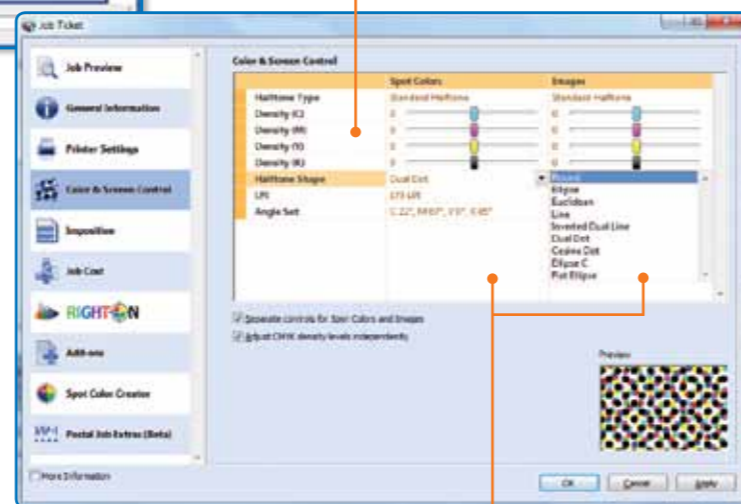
Job Ticket

Job Preview
General Information
Printer Settings
Color & Screen Control
Imposition
Job Cost
RIGHT ON
Add-ons
Spot Color Creator
Postal Job Extras (Beta)

Color & Screen Control

| | Spot Colors | Images |
|---|---|---|
| Halftone Type | Standard Halftone | Standard Halftone |
| Density (C) | 0 | 0 |
| Density (M) | 0 | 0 |
| Density (Y) | 0 | 0 |
| Density (K) | 0 | 0 |
| Halftone Shape | Dual Dot | Round |
| LPI | 175 LPI | |
| Angle Set | C 22°, M 67°, Y 0°, K 45° | |

Round
Ellipse
Euclidean
Line
Inverted Dual Line
Dual Dot
Cosine Dot
Ellipse C
Flat Ellipse

Separate controls for Spot Colors and Images
Adjust CMYK density levels independently

Preview

More Information

OK Cancel Apply